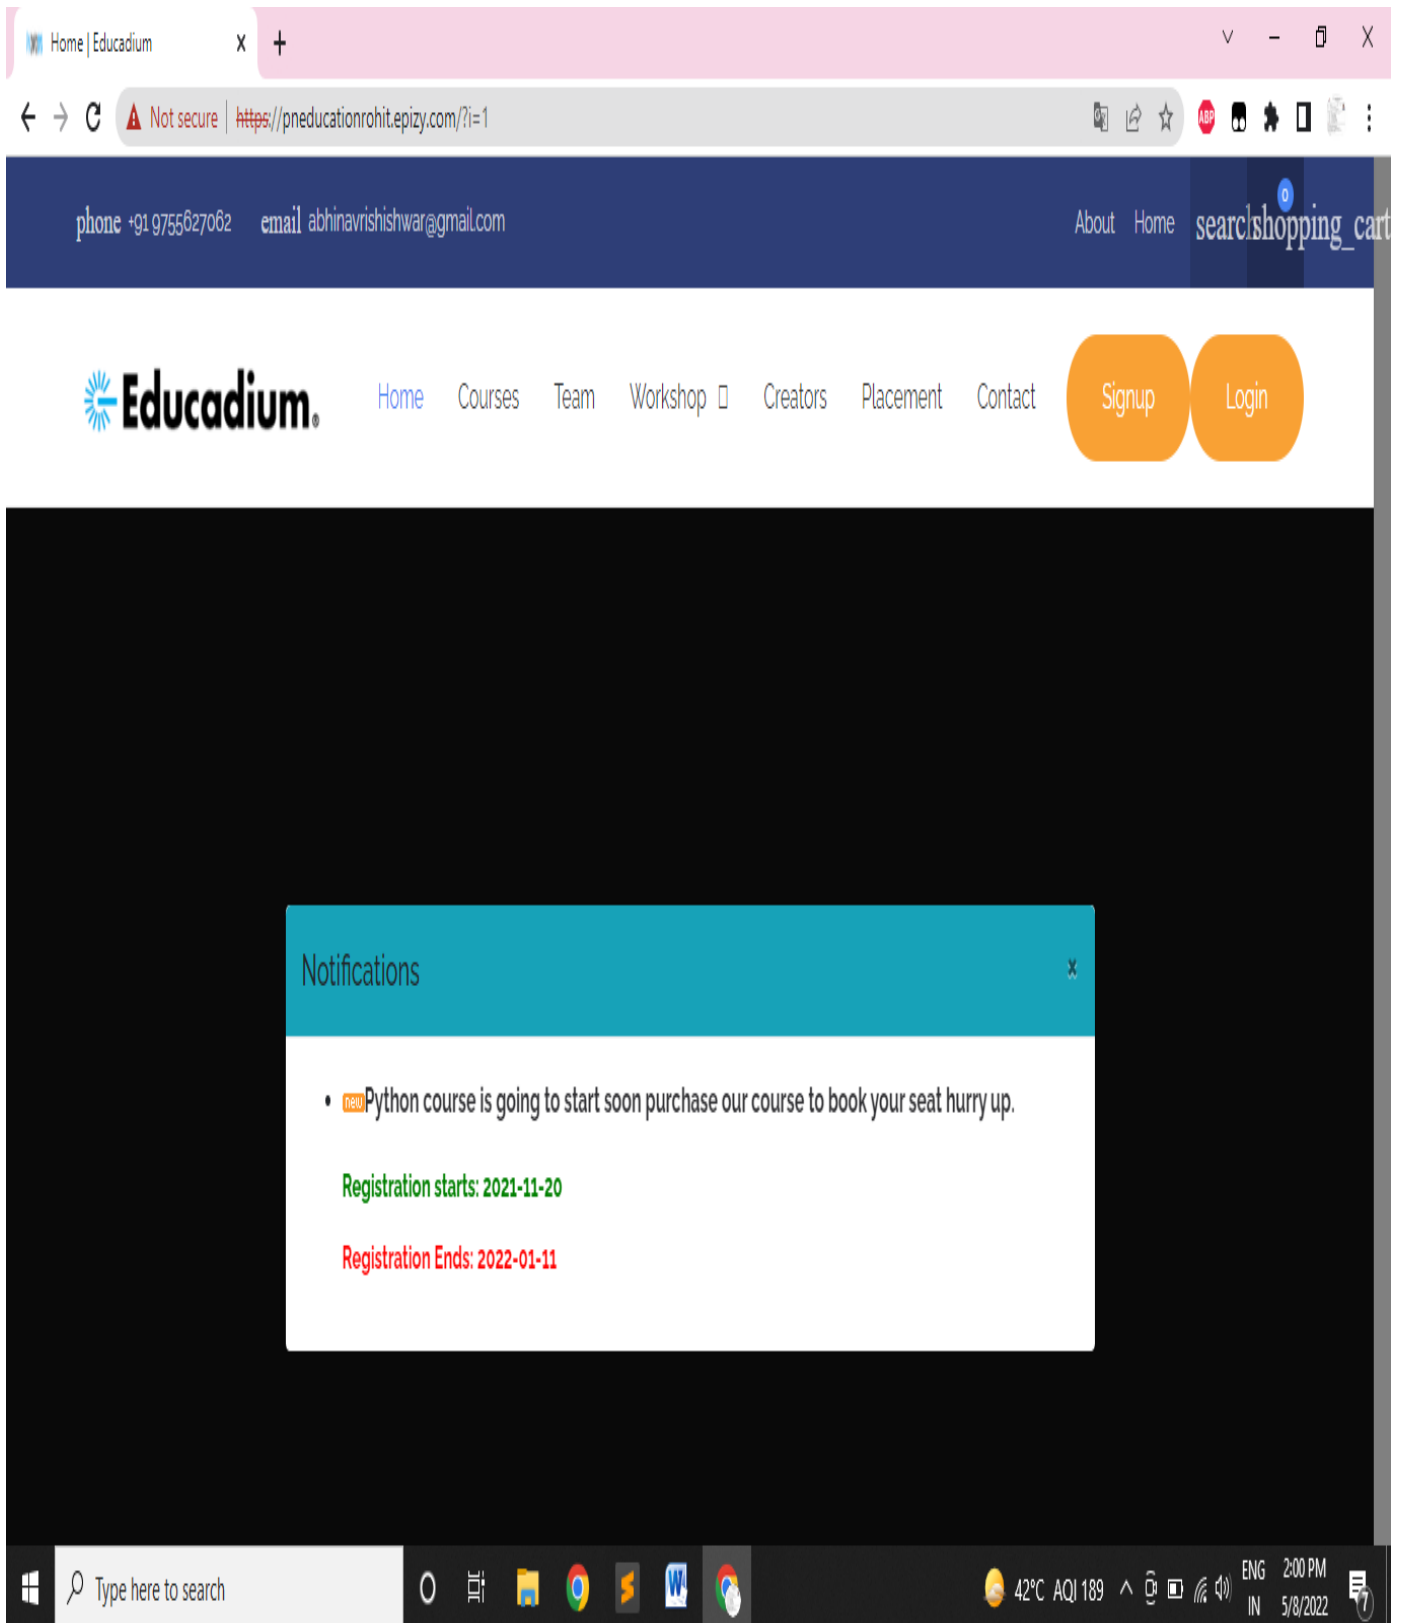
Home | Educadium x +

Not secure | https://pneducationrohit.epizy.com/?i=1

phone +91 9755627062 email abhinavrishishwar@gmail.com

About Home searchshopping_cart 0

Educadium.

Home Courses Team Workshop Creators Placement Contact Signup Login

Notifications ×

• new Python course is going to start soon purchase our course to book your seat hurry up.

Registration starts: 2021-11-20

Registration Ends: 2022-01-11

Type here to search

42°C AQI 189 ENG IN 2:00 PM 5/8/2022 7